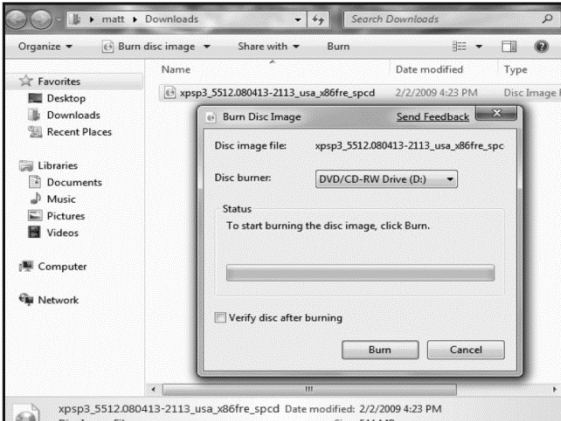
matt ▸ Downloads
Search Downloads
Organize ▾
Burn disc image ▾
Share with ▾
Burn
Name
Date modified
Type
Favorites
Desktop
Downloads
Recent Places
xpsp3_5512.080413-2113_usa_x86fre_spcd
2/2/2009 4:23 PM
Disc Image
Burn Disc Image
Send Feedback
Disc image file:
xpsp3_5512.080413-2113_usa_x86fre_spc
Disc burner:
DVD/CD-RW Drive (D:)
Libraries
Documents
Music
Pictures
Videos
Status
To start burning the disc image, click Burn.
Computer
Network
Verify disc after burning
Burn
Cancel
xpsp3_5512.080413-2113_usa_x86fre_spcd Date modified: 2/2/2009 4:23 PM